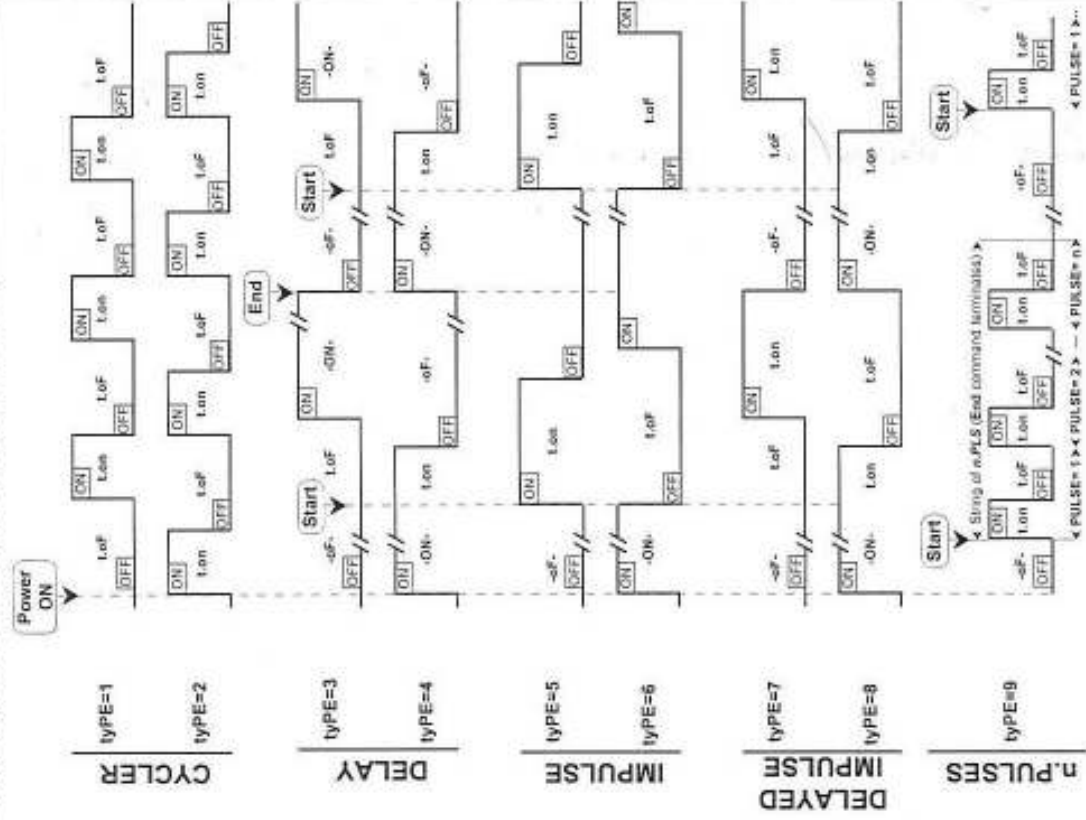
CYCLER
tyPE=1
tyPE=2

DELAY
tyPE=3
tyPE=4

IMPULSE
tyPE=5
tyPE=6

DELAYED IMPULSE
tyPE=7
tyPE=8

n.PULSES
tyPE=9

Power ON

Start
End
Start
Start
Start

OFF t.oF ON t.on OFF t.oF ON t.on OFF t.oF ON t.on OFF t.oF ON t.on OFF

ON t.on OFF t.oF ON t.on OFF t.oF ON t.on OFF t.oF ON t.on OFF t.oF ON

OFF -oF- ON t.oF -oF- ON -ON- OFF -oF- ON t.oF -ON-

ON -ON- OFF t.on -ON- OFF -oF- ON -ON- OFF -oF-

OFF -oF- ON t.on OFF -oF- ON t.on OFF

ON -ON- OFF t.oF ON -ON- OFF t.oF ON

OFF -oF- ON t.oF ON t.on OFF -oF- ON t.oF ON t.on

ON -ON- OFF t.on OFF t.oF ON -ON- OFF t.on OFF t.oF

OFF -oF- ON t.on OFF t.oF ON t.on OFF t.oF ON t.on OFF t.oF OFF -oF- ON t.on OFF t.oF

String of n.PLS (End command terminals)

PULSE= 1 PULSE= 2 — PULSE= n PULSE= 1